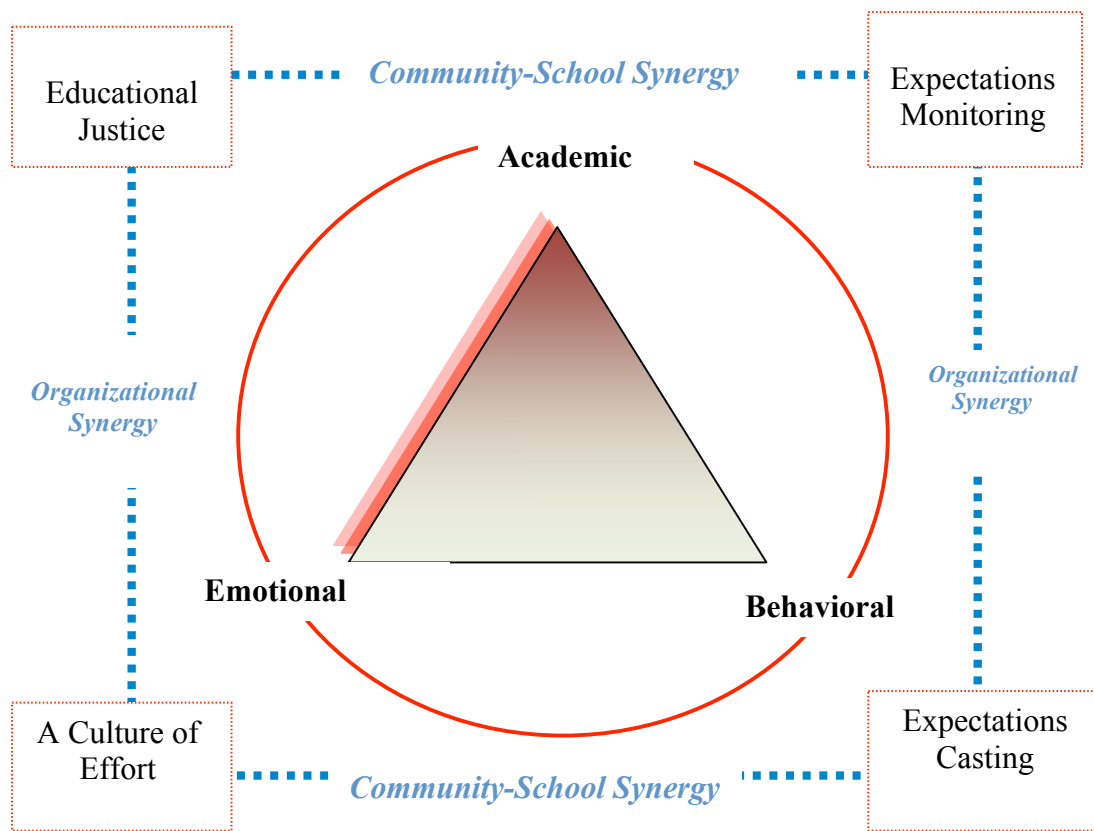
Educational Justice

Community-School Synergy

Expectations Monitoring

Academic

Organizational Synergy

Organizational Synergy

Emotional

Behavioral

A Culture of Effort

Community-School Synergy

Expectations Casting